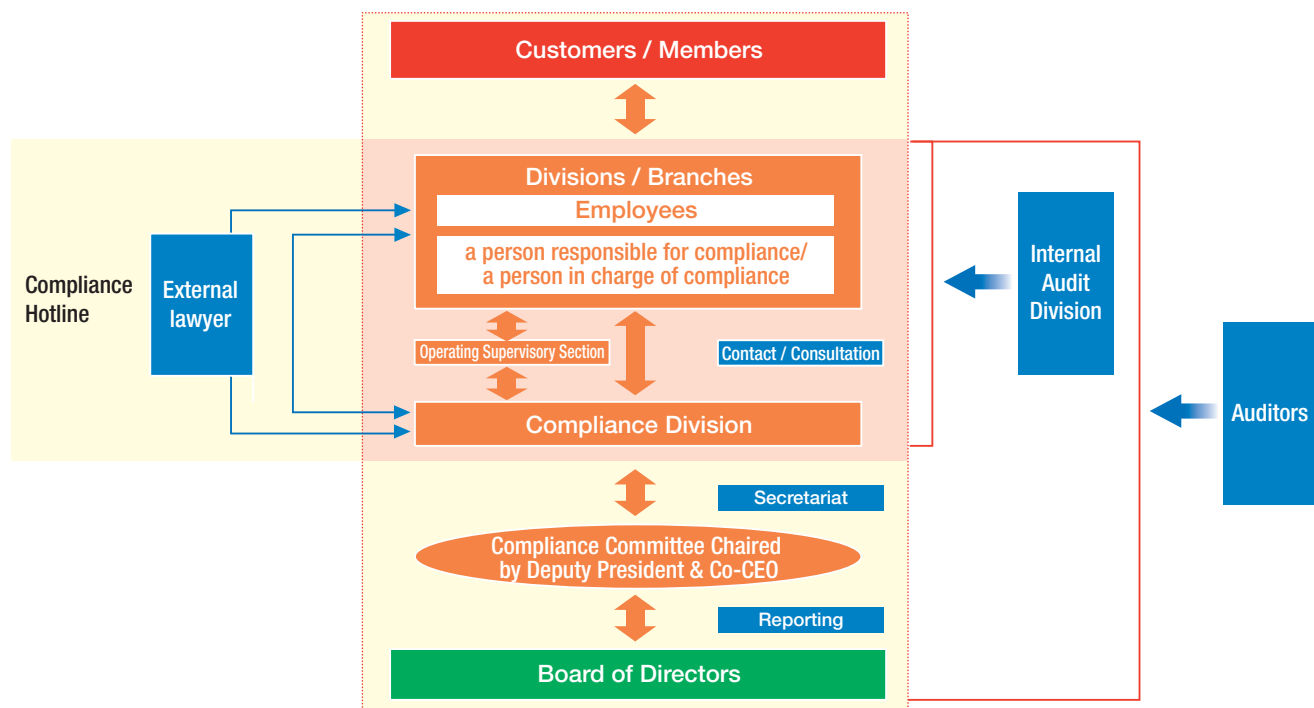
Customers / Members

Divisions / Branches

Employees

a person responsible for compliance/ a person in charge of compliance

Compliance Hotline

External lawyer

Internal Audit Division

Operating Supervisory Section

Contact / Consultation

Compliance Division

Auditors

Secretariat

Compliance Committee Chaired by Deputy President & Co-CEO

Reporting

Board of Directors